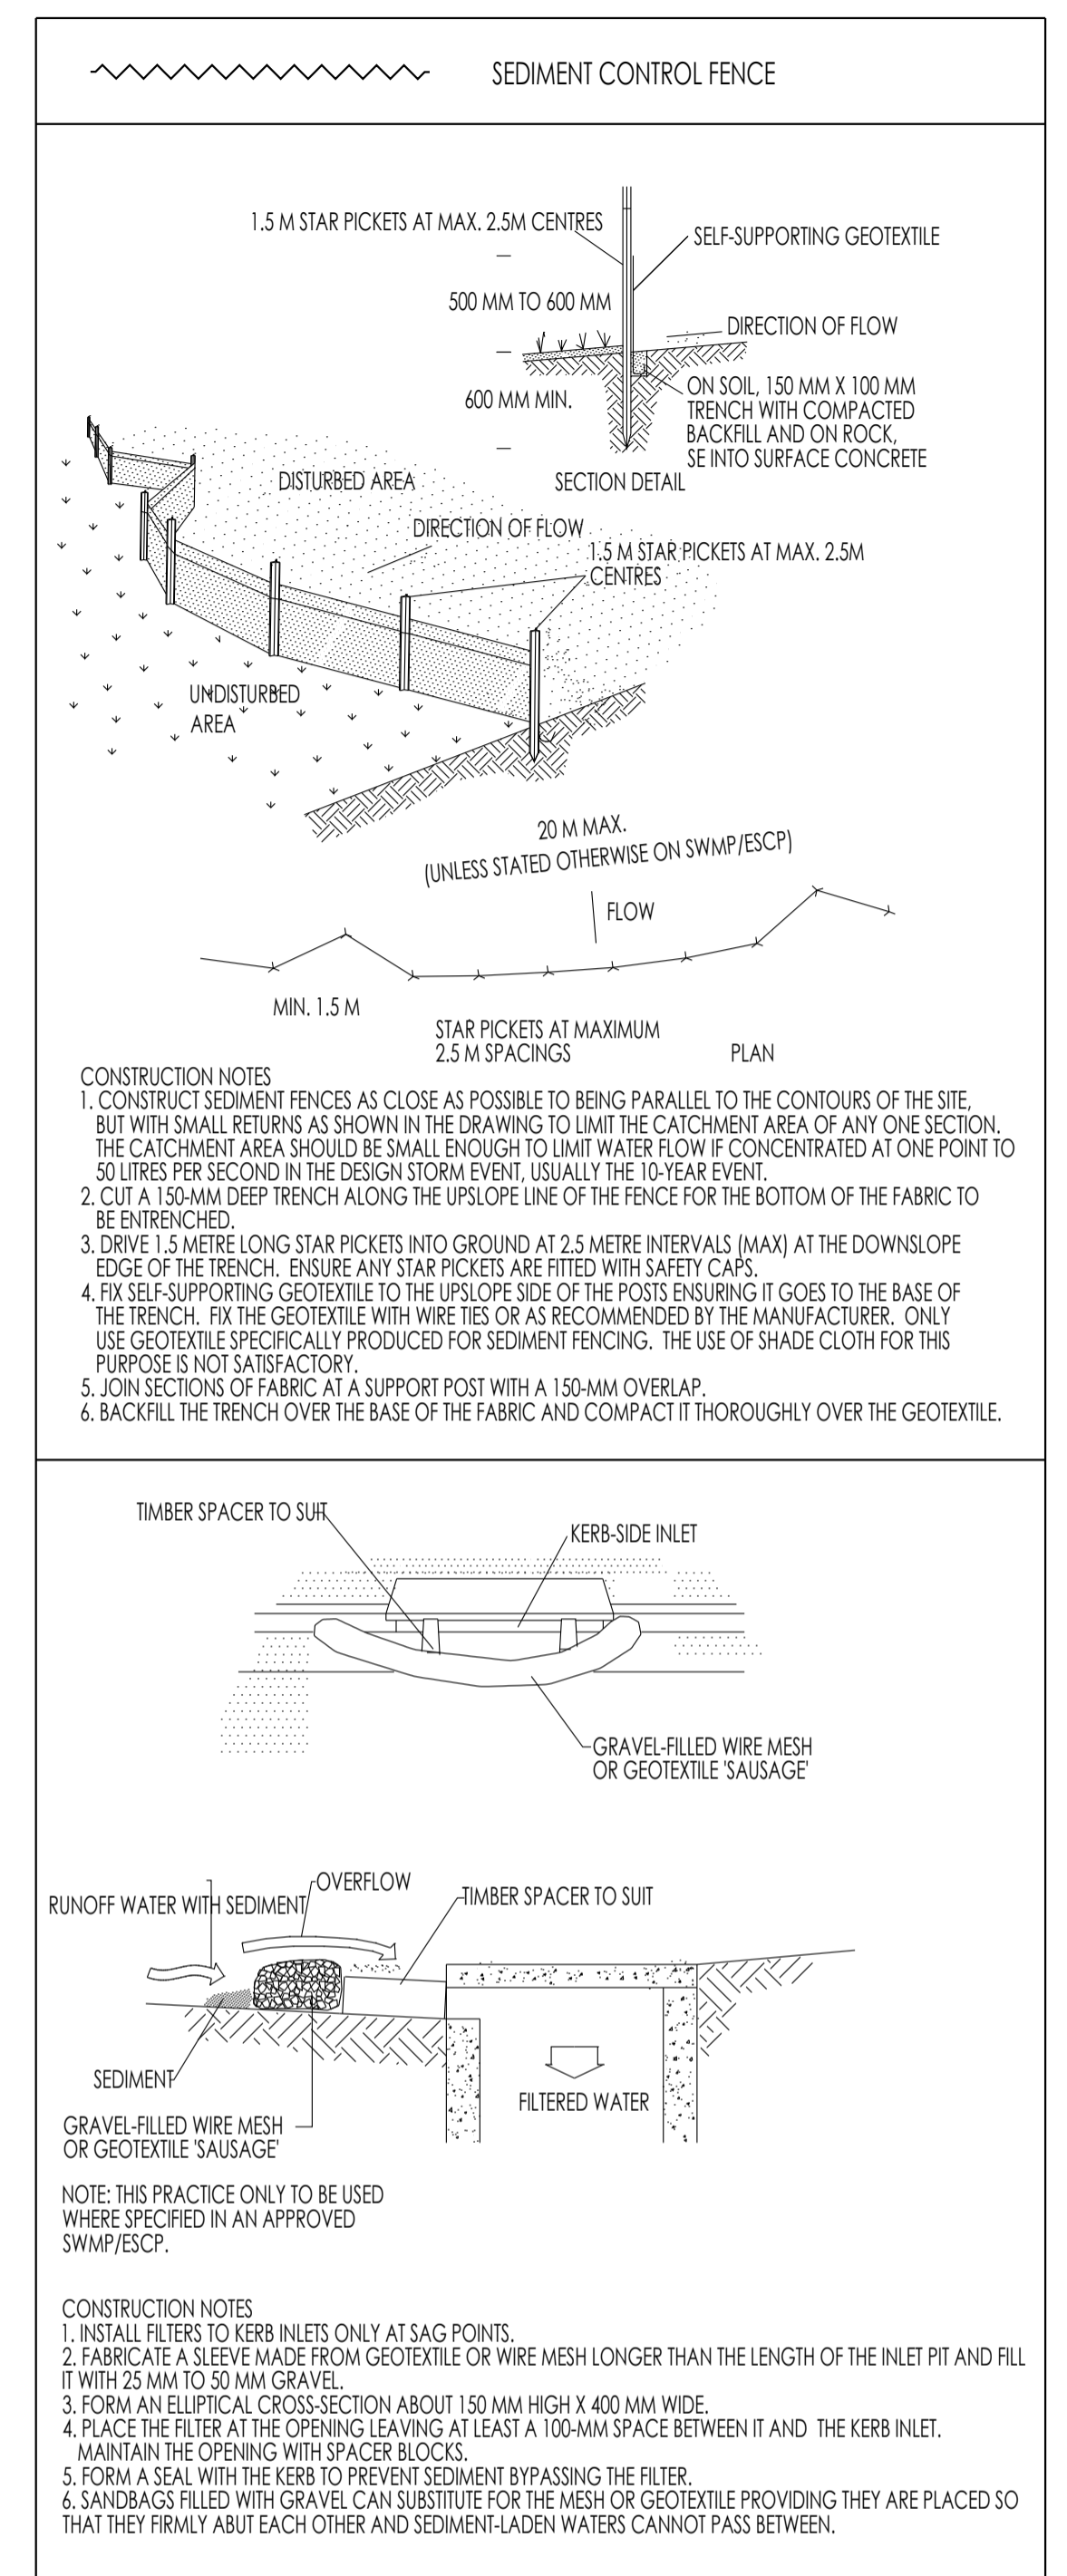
SEDIMENT CONTROL FENCE

1.5 M STAR PICKETS AT MAX. 2.5M CENTRES

SELF-SUPPORTING GEOTEXTILE

500 MM TO 600 MM

DIRECTION OF FLOW

600 MM MIN.

ON SOIL, 150 MM X 100 MM TRENCH WITH COMPACTED BACKFILL AND ON ROCK, SE INTO SURFACE CONCRETE

SECTION DETAIL

DISTURBED AREA

DIRECTION OF FLOW

1.5 M STAR PICKETS AT MAX. 2.5M CENTRES

UNDISTURBED AREA

20 M MAX.
(UNLESS STATED OTHERWISE ON SWMP/ESCP)

FLOW

MIN. 1.5 M

STAR PICKETS AT MAXIMUM 2.5 M SPACINGS

PLAN

CONSTRUCTION NOTES
1. CONSTRUCT SEDIMENT FENCES AS CLOSE AS POSSIBLE TO BEING PARALLEL TO THE CONTOURS OF THE SITE, BUT WITH SMALL RETURNS AS SHOWN IN THE DRAWING TO LIMIT THE CATCHMENT AREA OF ANY ONE SECTION. THE CATCHMENT AREA SHOULD BE SMALL ENOUGH TO LIMIT WATER FLOW IF CONCENTRATED AT ONE POINT TO 50 LITRES PER SECOND IN THE DESIGN STORM EVENT, USUALLY THE 10-YEAR EVENT.
2. CUT A 150-MM DEEP TRENCH ALONG THE UPSLOPE LINE OF THE FENCE FOR THE BOTTOM OF THE FABRIC TO BE ENTRENCHED.
3. DRIVE 1.5 METRE LONG STAR PICKETS INTO GROUND AT 2.5 METRE INTERVALS (MAX) AT THE DOWNSLOPE EDGE OF THE TRENCH. ENSURE ANY STAR PICKETS ARE FITTED WITH SAFETY CAPS.
4. FIX SELF-SUPPORTING GEOTEXTILE TO THE UPSLOPE SIDE OF THE POSTS ENSURING IT GOES TO THE BASE OF THE TRENCH. FIX THE GEOTEXTILE WITH WIRE TIES OR AS RECOMMENDED BY THE MANUFACTURER. ONLY USE GEOTEXTILE SPECIFICALLY PRODUCED FOR SEDIMENT FENCING. THE USE OF SHADE CLOTH FOR THIS PURPOSE IS NOT SATISFACTORY.
5. JOIN SECTIONS OF FABRIC AT A SUPPORT POST WITH A 150-MM OVERLAP.
6. BACKFILL THE TRENCH OVER THE BASE OF THE FABRIC AND COMPACT IT THOROUGHLY OVER THE GEOTEXTILE.

TIMBER SPACER TO SUIT

KERB-SIDE INLET

GRAVEL-FILLED WIRE MESH OR GEOTEXTILE 'SAUSAGE'

OVERFLOW

RUNOFF WATER WITH SEDIMENT

TIMBER SPACER TO SUIT

SEDIMENT

FILTERED WATER

GRAVEL-FILLED WIRE MESH OR GEOTEXTILE 'SAUSAGE'

NOTE: THIS PRACTICE ONLY TO BE USED WHERE SPECIFIED IN AN APPROVED SWMP/ESCP.

CONSTRUCTION NOTES
1. INSTALL FILTERS TO KERB INLETS ONLY AT SAG POINTS.
2. FABRICATE A SLEEVE MADE FROM GEOTEXTILE OR WIRE MESH LONGER THAN THE LENGTH OF THE INLET PIT AND FILL IT WITH 25 MM TO 50 MM GRAVEL.
3. FORM AN ELLIPTICAL CROSS-SECTION ABOUT 150 MM HIGH X 400 MM WIDE.
4. PLACE THE FILTER AT THE OPENING LEAVING AT LEAST A 100-MM SPACE BETWEEN IT AND THE KERB INLET. MAINTAIN THE OPENING WITH SPACER BLOCKS.
5. FORM A SEAL WITH THE KERB TO PREVENT SEDIMENT BYPASSING THE FILTER.
6. SANDBAGS FILLED WITH GRAVEL CAN SUBSTITUTE FOR THE MESH OR GEOTEXTILE PROVIDING THEY ARE PLACED SO THAT THEY FIRMLY ABUT EACH OTHER AND SEDIMENT-LADEN WATERS CANNOT PASS BETWEEN.